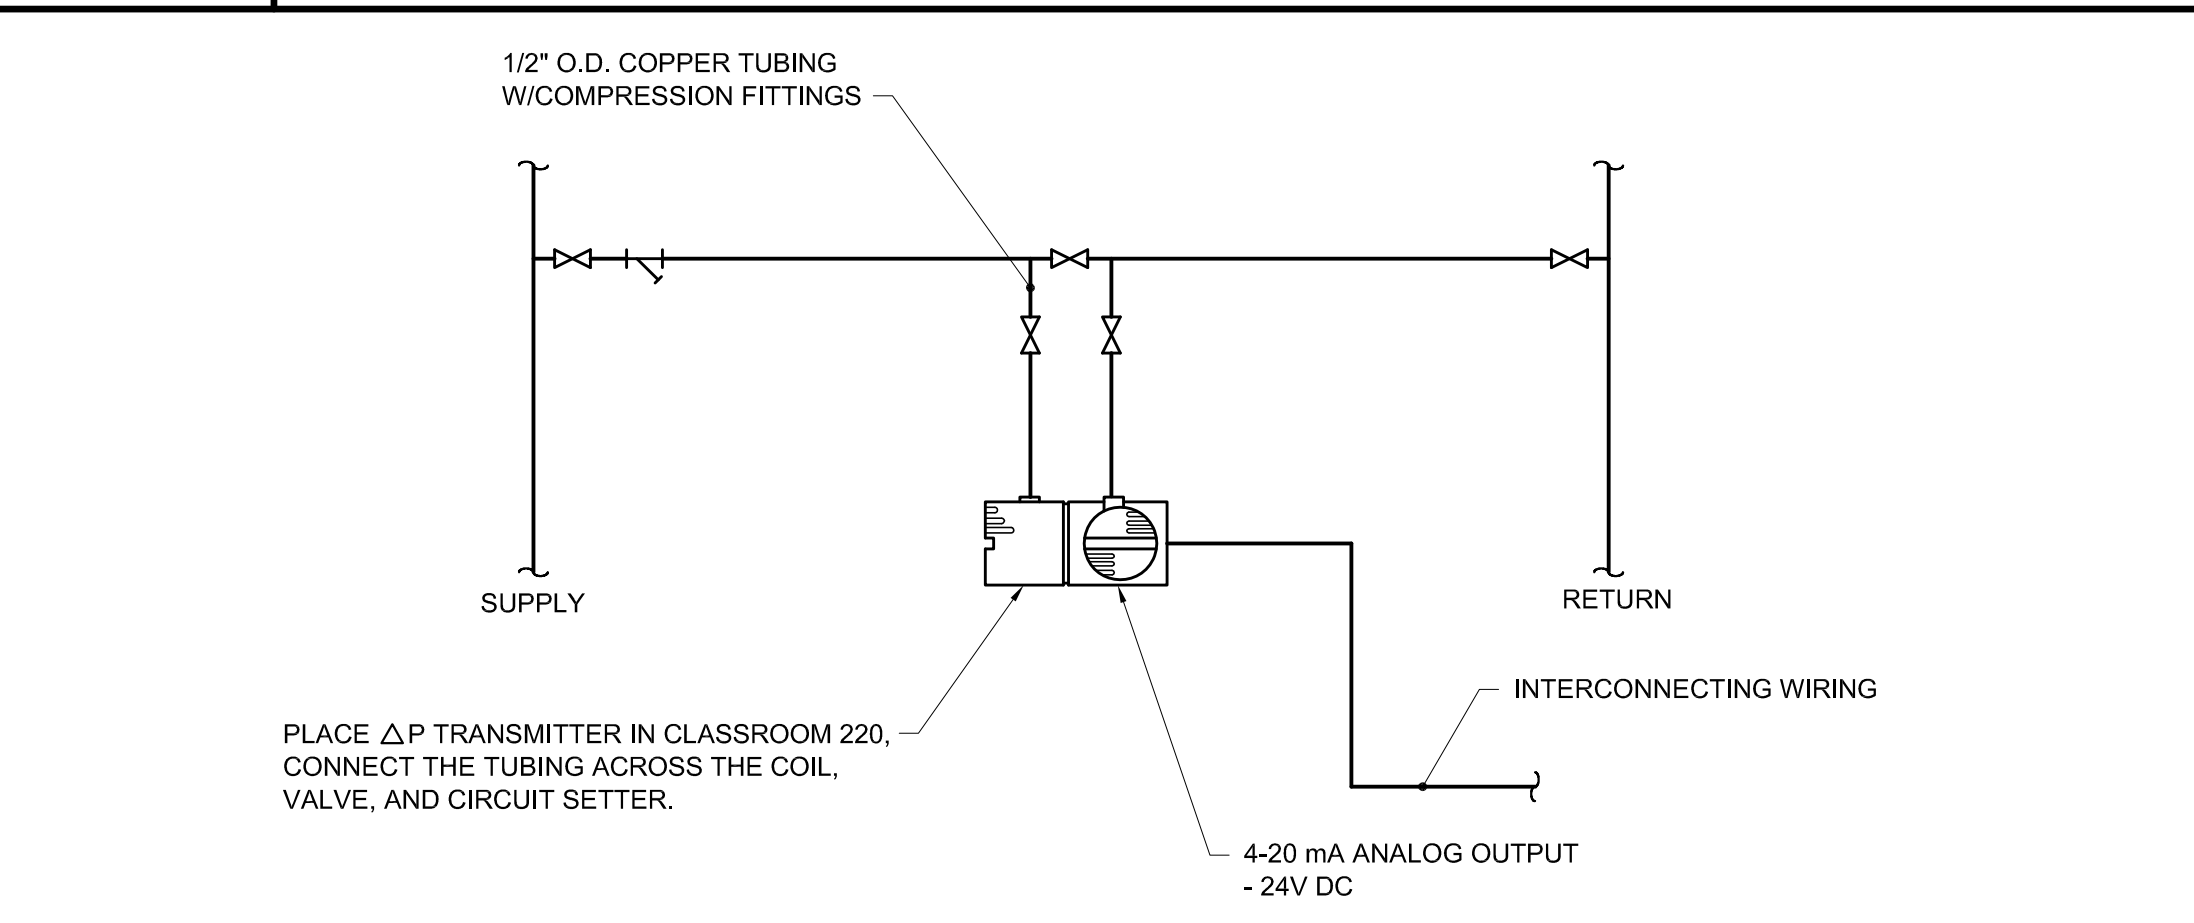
1/2" O.D. COPPER TUBING W/COMPRESSION FITTINGS

SUPPLY

RETURN

INTERCONNECTING WIRING

PLACE $\triangle$P TRANSMITTER IN CLASSROOM 220, CONNECT THE TUBING ACROSS THE COIL, VALVE, AND CIRCUIT SETTER.

4-20 mA ANALOG OUTPUT
- 24V DC